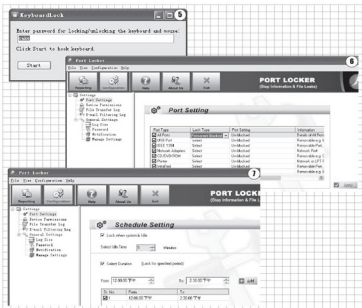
KeyboardLock

5

Enter password for locking/unlocking the keyboard and mouse.

Click Start to hook keyboard.

Start

Port Locker

File Even Configuration Help

6

Password Configuration Help About Us Exit

PORT LOCKER
(Stop Information & File Leaks)

Settings
Port Settings
Device Permissions
File Transfer Log
E-mail Filtering Log
General Settings
Log Site
Password
Notification
Manage Settings

Port Setting

| Port Type | Lock Type | Port Setting | Information |
|---|---|---|---|
| All Ports | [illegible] | UnBlocked | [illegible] |
| USB Port | Select | UnBlocked | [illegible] |
| IEEE 1394 | Select | UnBlocked | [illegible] |
| Network Adapters | Select | UnBlocked | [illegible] |
| CD-DVD-ROM | Select | UnBlocked | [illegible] |
| Printer | Select | UnBlocked | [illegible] |
| Infrared | Select | UnBlocked | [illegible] |

Port Locker

File Even Configuration Help

7

Password Configuration Help About Us Exit

PORT LOCKER
(Stop Information & File Leaks)

Settings
Port Settings
Device Permissions
File Transfer Log
E-mail Filtering Log
General Settings
Log Site
Password
Notification
Manage Settings

Schedule Setting

Lock when system is idle

Select Idle Time Minutes

Select Duration (Lock for specified period)

From 12:00:00 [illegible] To 2:30:00 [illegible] Add

| S. No | From | To |
|---|---|---|
| 1 | 12:00:00 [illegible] | 2:30:00 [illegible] |
| 2 | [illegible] | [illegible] |